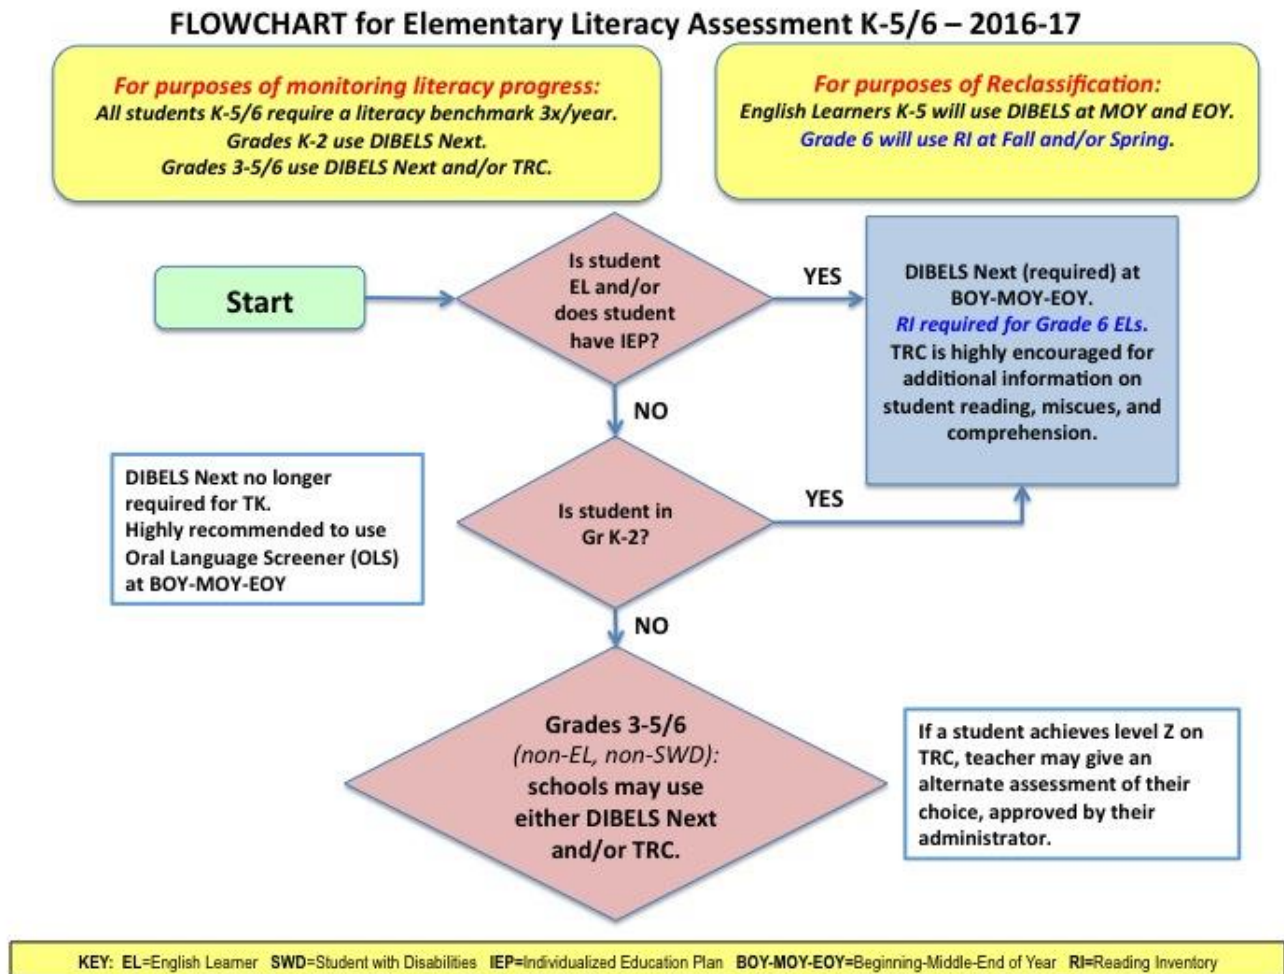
FLOWCHART for Elementary Literacy Assessment K-5/6 – 2016-17

For purposes of monitoring literacy progress:
All students K-5/6 require a literacy benchmark 3x/year.
Grades K-2 use DIBELS Next.
Grades 3-5/6 use DIBELS Next and/or TRC.

For purposes of Reclassification:
English Learners K-5 will use DIBELS at MOY and EOY.
Grade 6 will use RI at Fall and/or Spring.

Start

Is student EL and/or does student have IEP?

YES

DIBELS Next (required) at BOY-MOY-EOY.
RI required for Grade 6 ELs.
TRC is highly encouraged for additional information on student reading, miscues, and comprehension.

NO

DIBELS Next no longer required for TK.
Highly recommended to use Oral Language Screener (OLS) at BOY-MOY-EOY

Is student in Gr K-2?

YES

NO

Grades 3-5/6 (non-EL, non-SWD): schools may use either DIBELS Next and/or TRC.

If a student achieves level Z on TRC, teacher may give an alternate assessment of their choice, approved by their administrator.

KEY: EL=English Learner SWD=Student with Disabilities IEP=Individualized Education Plan BOY-MOY-EOY=Beginning-Middle-End of Year RI=Reading Inventory